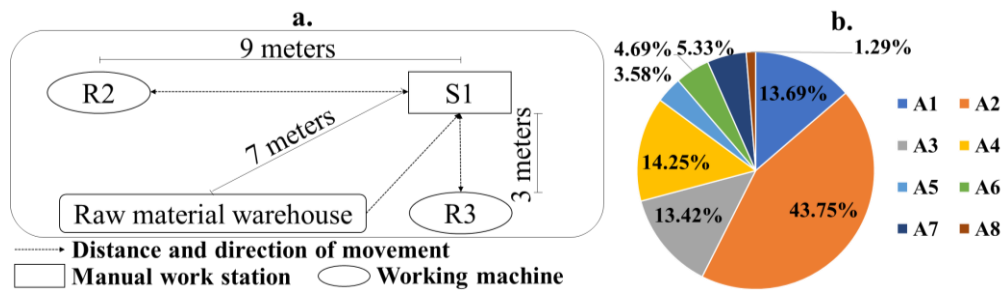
a.

9 meters

R2

S1

7 meters

3 meters

Raw material warehouse

R3

Distance and direction of movement

Manual work station

Working machine

b.

4.69%

5.33%

1.29%

3.58%

13.69%

14.25%

13.42%

43.75%

A1

A2

A3

A4

A5

A6

A7

A8